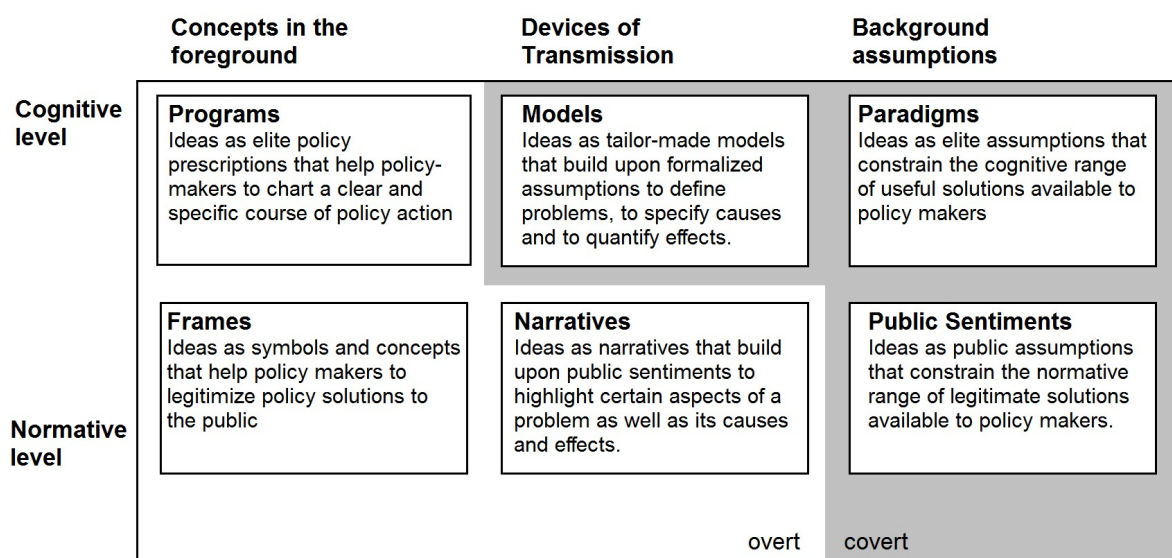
Concepts in the foreground

Devices of Transmission

Background assumptions

Cognitive level

Programs
Ideas as elite policy prescriptions that help policy-makers to chart a clear and specific course of policy action

Models
Ideas as tailor-made models that build upon formalized assumptions to define problems, to specify causes and to quantify effects.

Paradigms
Ideas as elite assumptions that constrain the cognitive range of useful solutions available to policy makers

Normative level

Frames
Ideas as symbols and concepts that help policy makers to legitimize policy solutions to the public

Narratives
Ideas as narratives that build upon public sentiments to highlight certain aspects of a problem as well as its causes and effects.

Public Sentiments
Ideas as public assumptions that constrain the normative range of legitimate solutions available to policy makers.

overt

covert